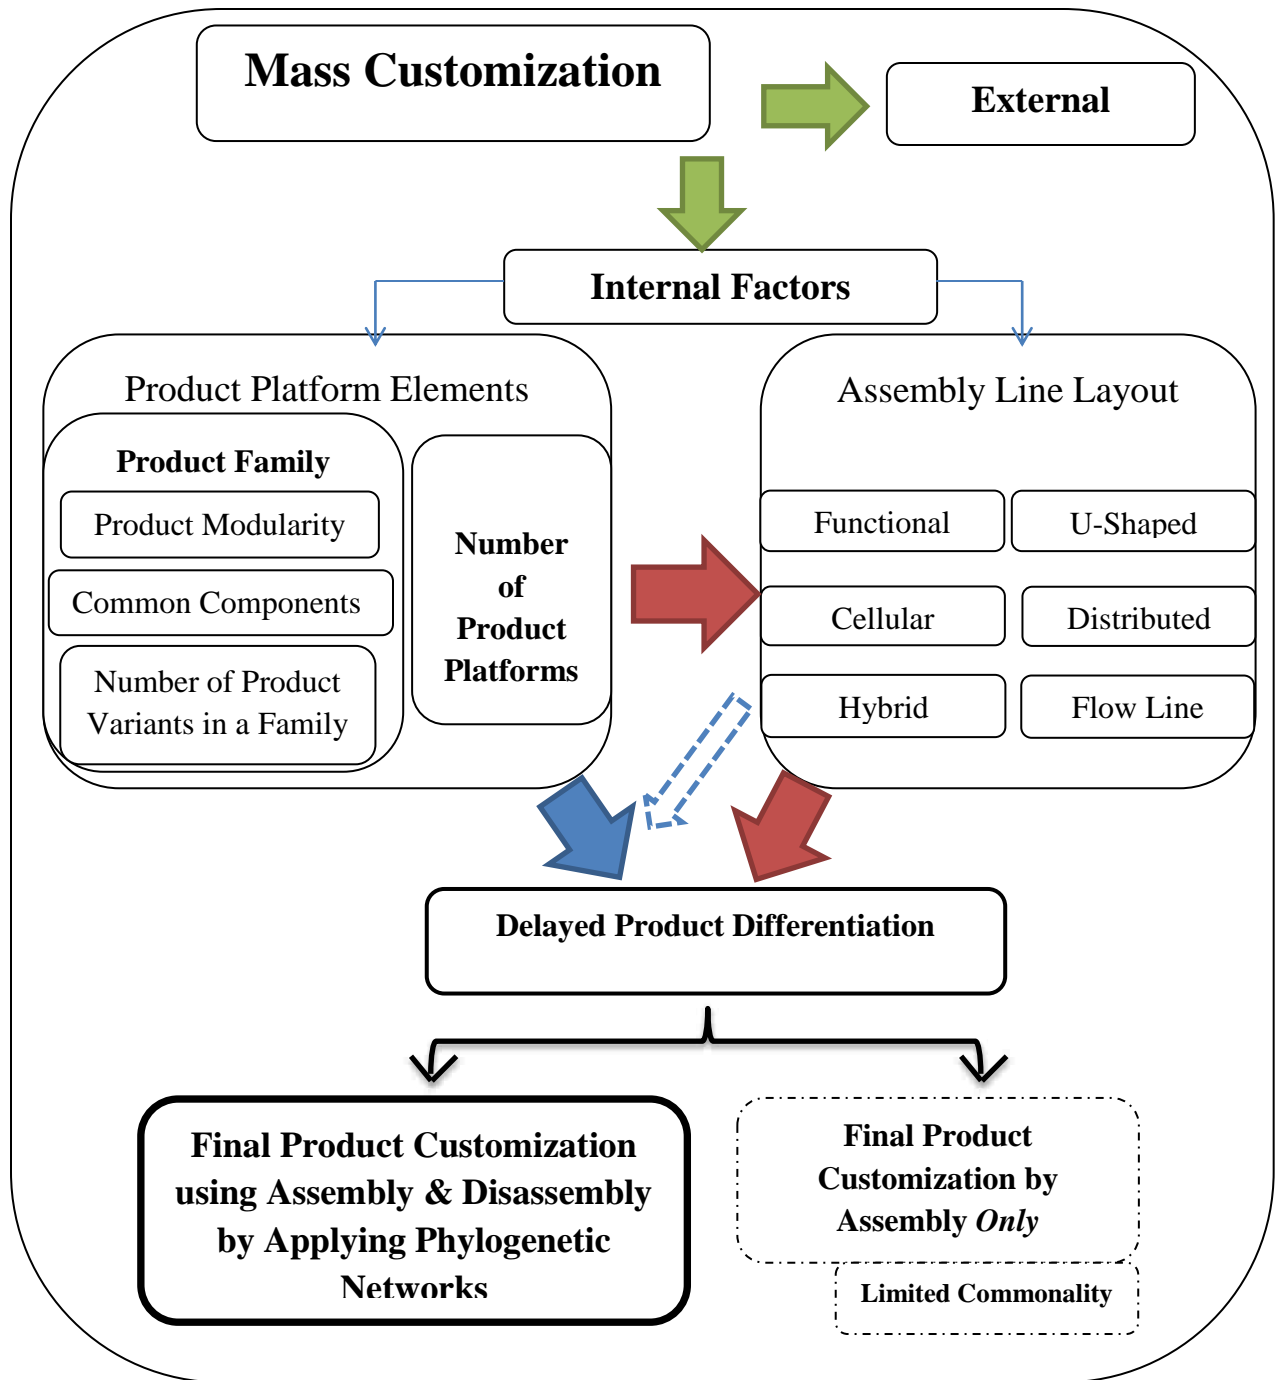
Mass Customization

External

Internal Factors

Product Platform Elements

Product Family

Product Modularity

Common Components

Number of Product Variants in a Family

Number of Product Platforms

Assembly Line Layout

Functional

U-Shaped

Cellular

Distributed

Hybrid

Flow Line

Delayed Product Differentiation

Final Product Customization using Assembly & Disassembly by Applying Phylogenetic Networks

Final Product Customization by Assembly *Only*

Limited Commonality